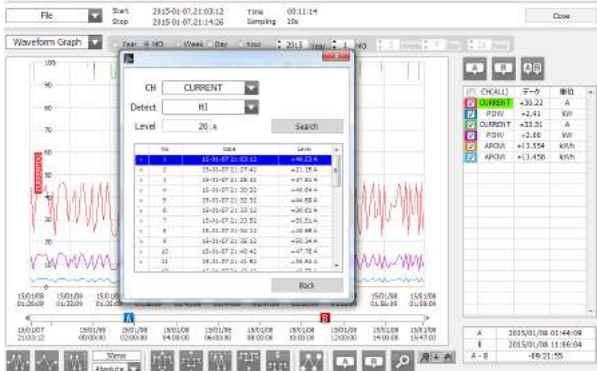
File

Start 2015-01-07,21:03:12
Stop 2015-01-07,21:14:26

Time 00:11:14
Sampling 10s

Close

Waveform Graph

Year MO Week Day Hour 2015 Year 1 MO

100
90
80
70
60
50
40
30
20
10

CURRENT

CH CURRENT
Detect HI
Level 20 A
Search

| No | Date | Level |
|---|---|---|
| 1 | 15-01-07 21:03:12 | +48.23 A |
| 2 | 15-01-07 21:27:41 | +21.15 A |
| 3 | 15-01-07 21:28:31 | +47.81 A |
| 4 | 15-01-07 21:30:21 | +46.64 A |
| 5 | 15-01-07 21:32:31 | +44.89 A |
| 6 | 15-01-07 21:32:32 | +26.02 A |
| 7 | 15-01-07 21:33:51 | +50.51 A |
| 8 | 15-01-07 21:34:10 | +28.86 A |
| 9 | 15-01-07 21:35:12 | +50.34 A |
| 10 | 15-01-07 21:40:41 | +47.78 A |
| 11 | 15-01-07 21:42:01 | +39.81 A |

Back

| CH(ALL) | データ | 単位 |
|---|---|---|
| CURRENT | +30.22 | A |
| POW | +2.41 | kW |
| CURRENT | +33.51 | A |
| POW | +2.60 | kW |
| APOW | +13.554 | kWh |
| APOW | +13.456 | kWh |

15/01/08 01:20:09
15/01/08 01:28:20
15/01/08 01:36:09
15/01/08 01:59:04

15/01/07 21:03:12
15/01/08 00:00:00
15/01/08 02:00:00
15/01/08 04:00:00
15/01/08 06:00:00
15/01/08 08:00:00
15/01/08 10:00:00
15/01/08 12:00:00
15/01/08 14:00:00
15/01/08 15:47:02

A 2015/01/08 01:44:09
B 2015/01/08 11:66:04
A - B -09:21:55

30min
Absolute